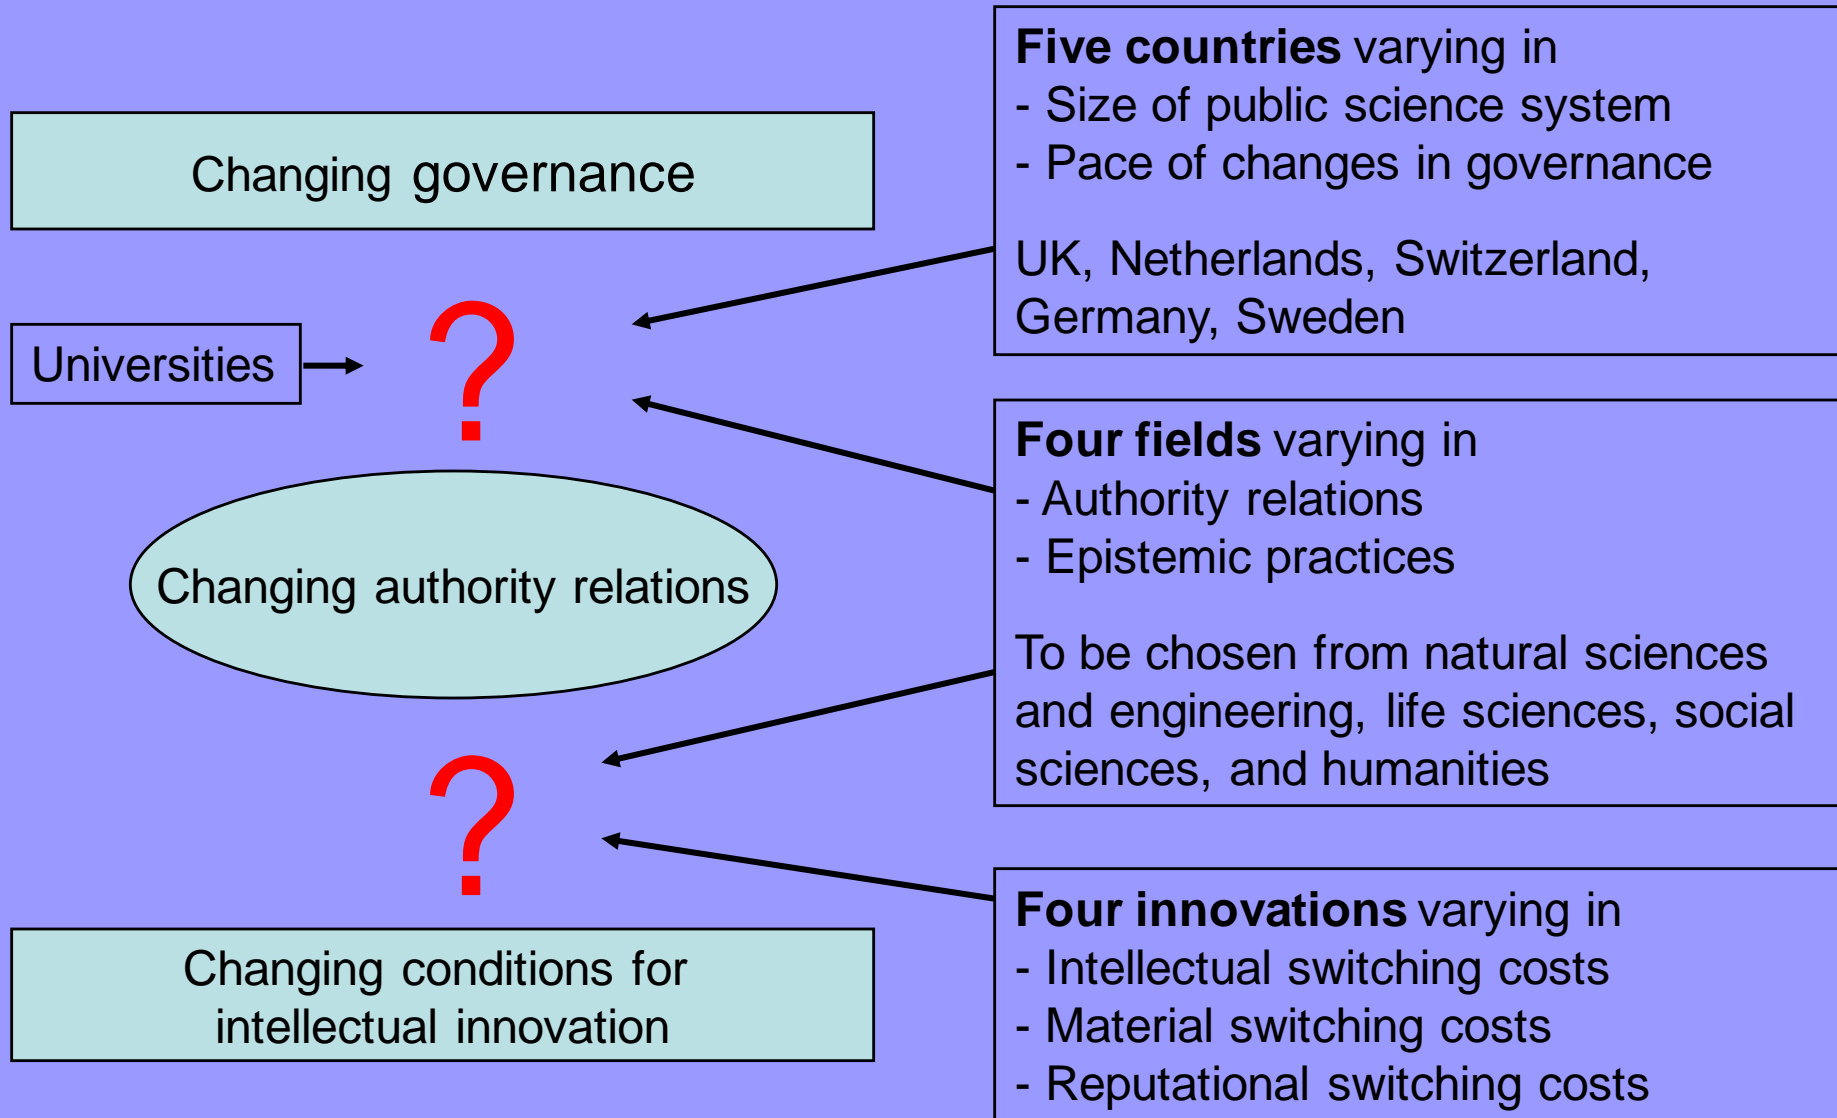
Five countries varying in
- Size of public science system
- Pace of changes in governance

UK, Netherlands, Switzerland, Germany, Sweden

Changing governance

Universities

?

Changing authority relations

?

Changing conditions for intellectual innovation

Four fields varying in
- Authority relations
- Epistemic practices

To be chosen from natural sciences and engineering, life sciences, social sciences, and humanities

Four innovations varying in
- Intellectual switching costs
- Material switching costs
- Reputational switching costs